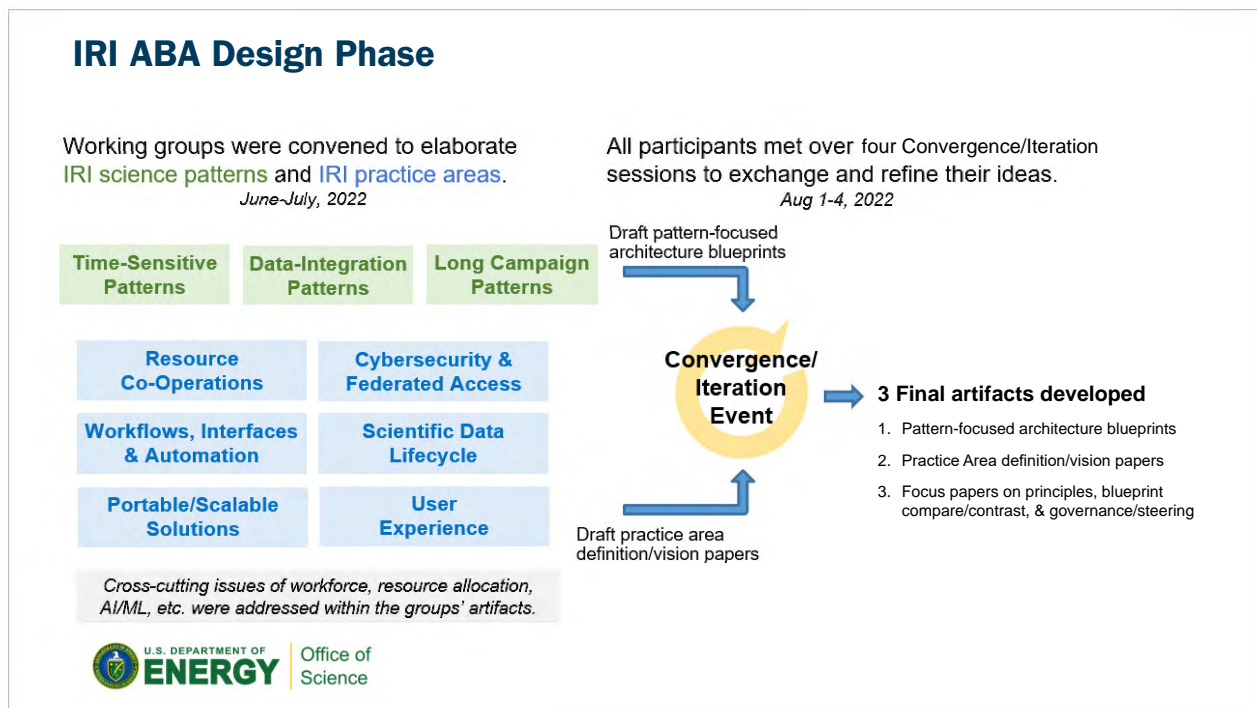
IRI ABA Design Phase

Working groups were convened to elaborate IRI science patterns and IRI practice areas.
June-July, 2022

All participants met over four Convergence/Iteration sessions to exchange and refine their ideas.
Aug 1-4, 2022

Time-Sensitive Patterns

Data-Integration Patterns

Long Campaign Patterns

Resource Co-Operations

Cybersecurity & Federated Access

Workflows, Interfaces & Automation

Scientific Data Lifecycle

Portable/Scalable Solutions

User Experience

Cross-cutting issues of workforce, resource allocation, AI/ML, etc. were addressed within the groups' artifacts.

Draft pattern-focused architecture blueprints

Convergence/ Iteration Event

Draft practice area definition/vision papers

3 Final artifacts developed

1. Pattern-focused architecture blueprints
2. Practice Area definition/vision papers
3. Focus papers on principles, blueprint compare/contrast, & governance/steering

U.S. DEPARTMENT OF ENERGY | Office of Science